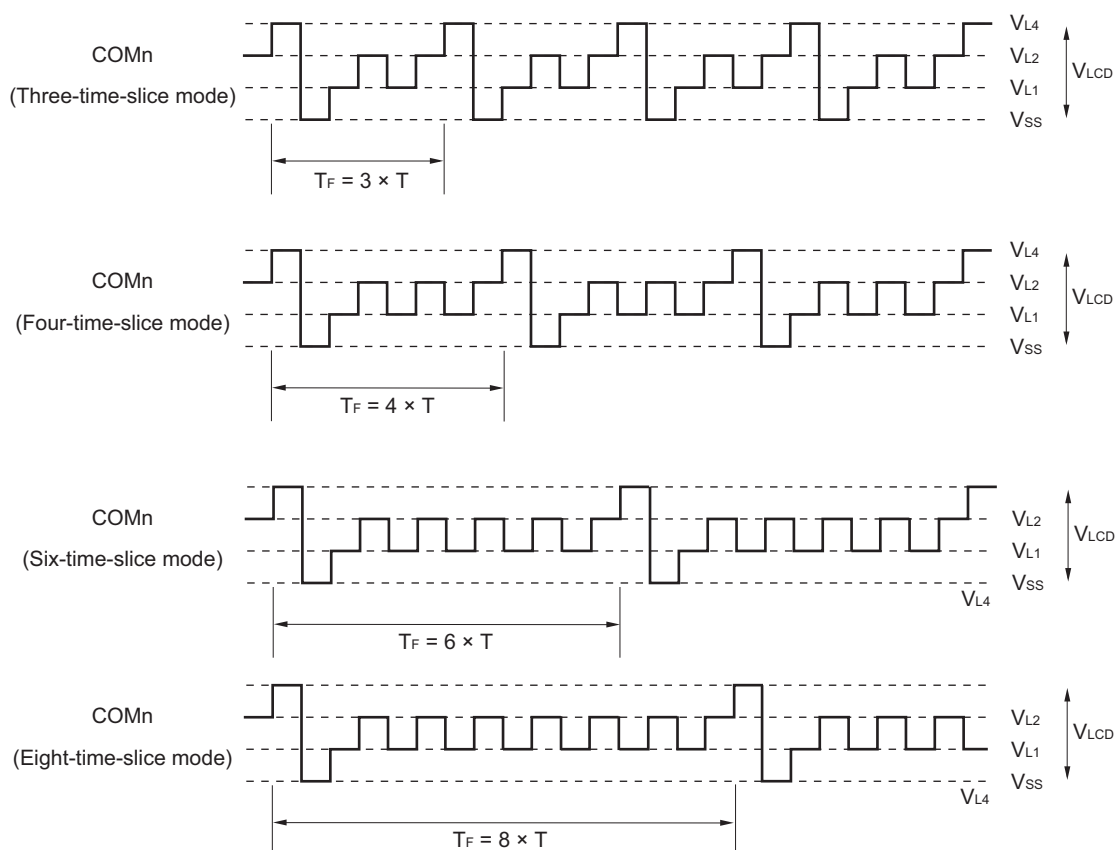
COMn
(Three-time-slice mode)

$V_{L4}$
$V_{L2}$
$V_{L1}$
$V_{SS}$
$V_{LCD}$

$T_F = 3 \times T$

COMn
(Four-time-slice mode)

$V_{L4}$
$V_{L2}$
$V_{L1}$
$V_{SS}$
$V_{LCD}$

$T_F = 4 \times T$

COMn
(Six-time-slice mode)

$V_{L2}$
$V_{L1}$
$V_{SS}$
$V_{L4}$
$V_{LCD}$

$T_F = 6 \times T$

COMn
(Eight-time-slice mode)

$V_{L2}$
$V_{L1}$
$V_{SS}$
$V_{L4}$
$V_{LCD}$

$T_F = 8 \times T$